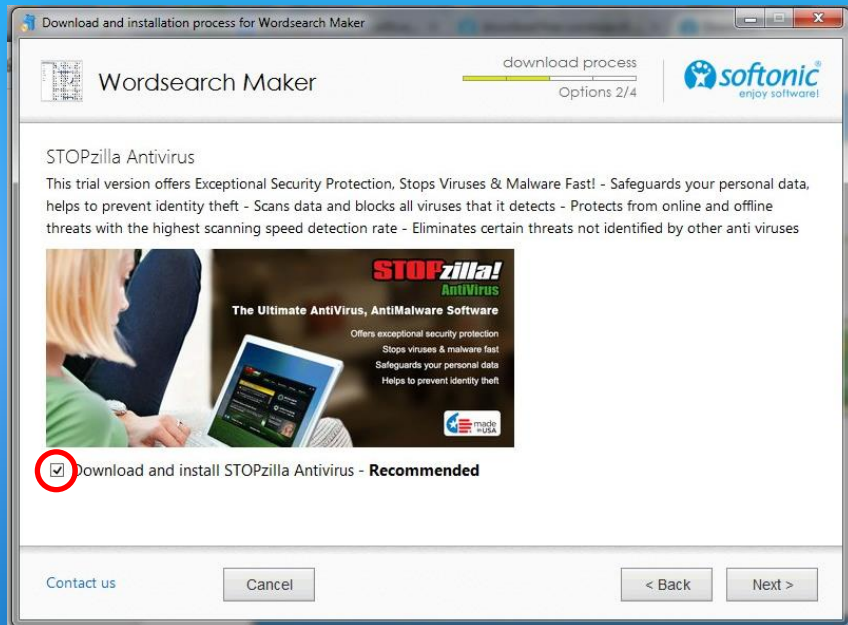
Download and installation process for Wordsearch Maker

Wordsearch Maker

download process

Options 2/4

softonic
enjoy software!

STOPzilla Antivirus

This trial version offers Exceptional Security Protection, Stops Viruses & Malware Fast! - Safeguards your personal data, helps to prevent identity theft - Scans data and blocks all viruses that it detects - Protects from online and offline threats with the highest scanning speed detection rate - Eliminates certain threats not identified by other anti viruses

STOPzilla! AntiVirus

The Ultimate AntiVirus, AntiMalware Software

Offers exceptional security protection
Stops viruses & malware fast
Safeguards your personal data
Helps to prevent identity theft

made in USA

Download and install STOPzilla Antivirus - **Recommended**

Contact us

Cancel

< Back

Next >